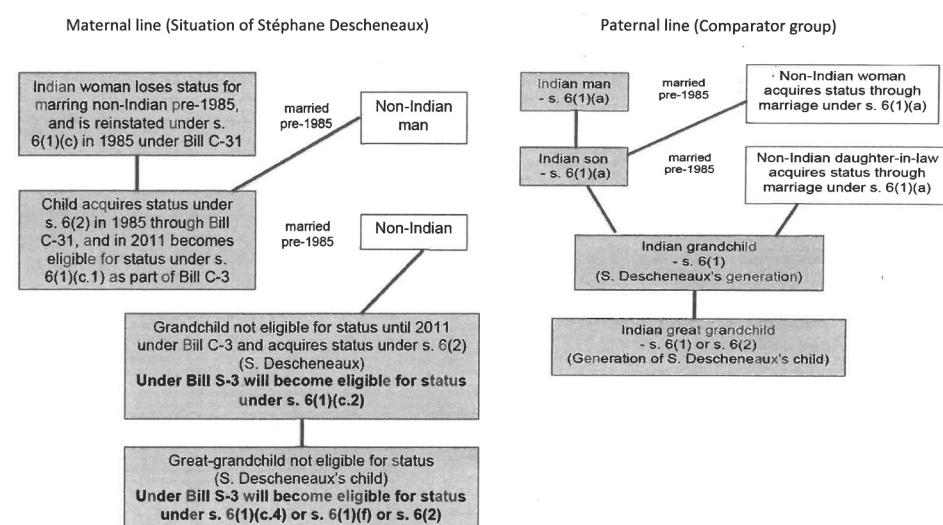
Maternal line (Situation of Stéphane Descheneaux)

Indian woman loses status for marring non-Indian pre-1985, and is reinstated under s. 6(1)(c) in 1985 under Bill C-31

married pre-1985

Non-Indian man

Child acquires status under s. 6(2) in 1985 through Bill C-31, and in 2011 becomes eligible for status under s. 6(1)(c.1) as part of Bill C-3

married pre-1985

Non-Indian

Grandchild not eligible for status until 2011 under Bill C-3 and acquires status under s. 6(2) (S. Descheneaux)
**Under Bill S-3 will become eligible for status under s. 6(1)(c.2)**

Great-grandchild not eligible for status (S. Descheneaux's child)
**Under Bill S-3 will become eligible for status under s. 6(1)(c.4) or s. 6(1)(f) or s. 6(2)**

Paternal line (Comparator group)

Indian man - s. 6(1)(a)

married pre-1985

Non-Indian woman acquires status through marriage under s. 6(1)(a)

Indian son - s. 6(1)(a)

married pre-1985

Non-Indian daughter-in-law acquires status through marriage under s. 6(1)(a)

Indian grandchild - s. 6(1) (S. Descheneaux's generation)

Indian great grandchild - s. 6(1) or s. 6(2) (Generation of S. Descheneaux's child)